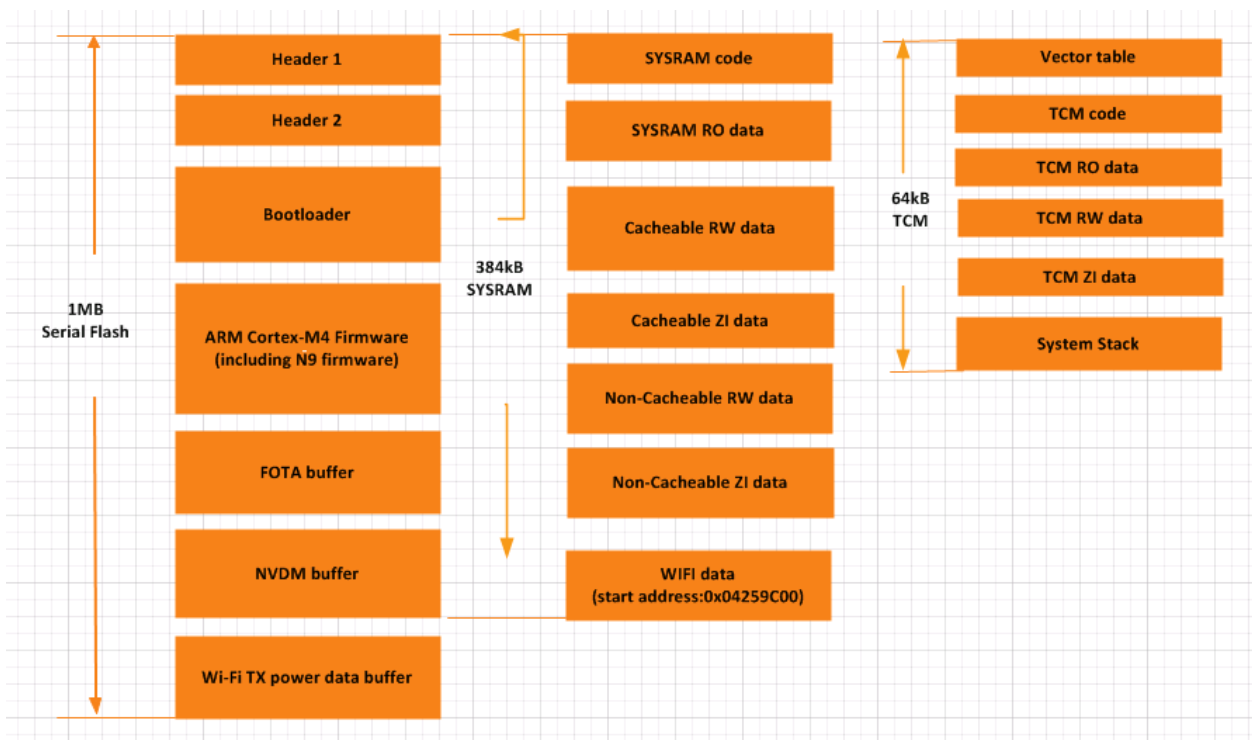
Header 1

Header 2

Bootloader

1MB
Serial Flash

ARM Cortex-M4 Firmware
(including N9 firmware)

FOTA buffer

NVDM buffer

Wi-Fi TX power data buffer

384kB
SYSRAM

SYSRAM code

SYSRAM RO data

Cacheable RW data

Cacheable ZI data

Non-Cacheable RW data

Non-Cacheable ZI data

WIFI data
(start address:0x04259C00)

64kB
TCM

Vector table

TCM code

TCM RO data

TCM RW data

TCM ZI data

System Stack